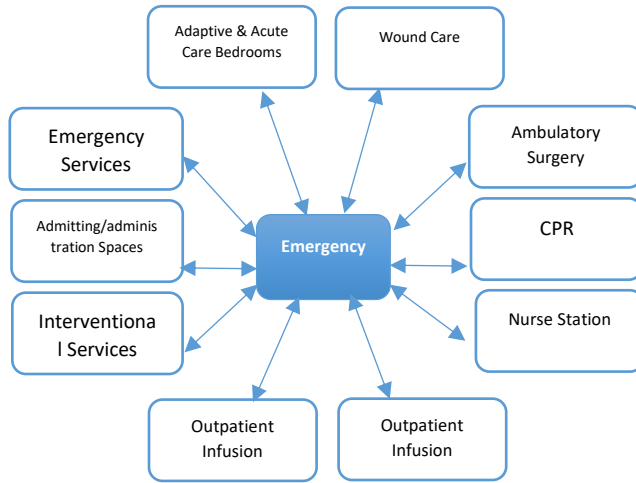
Adaptive & Acute Care Bedrooms

Wound Care

Emergency Services

Ambulatory Surgery

Admitting/administration Spaces

Emergency

CPR

Interventional Services

Nurse Station

Outpatient Infusion

Outpatient Infusion